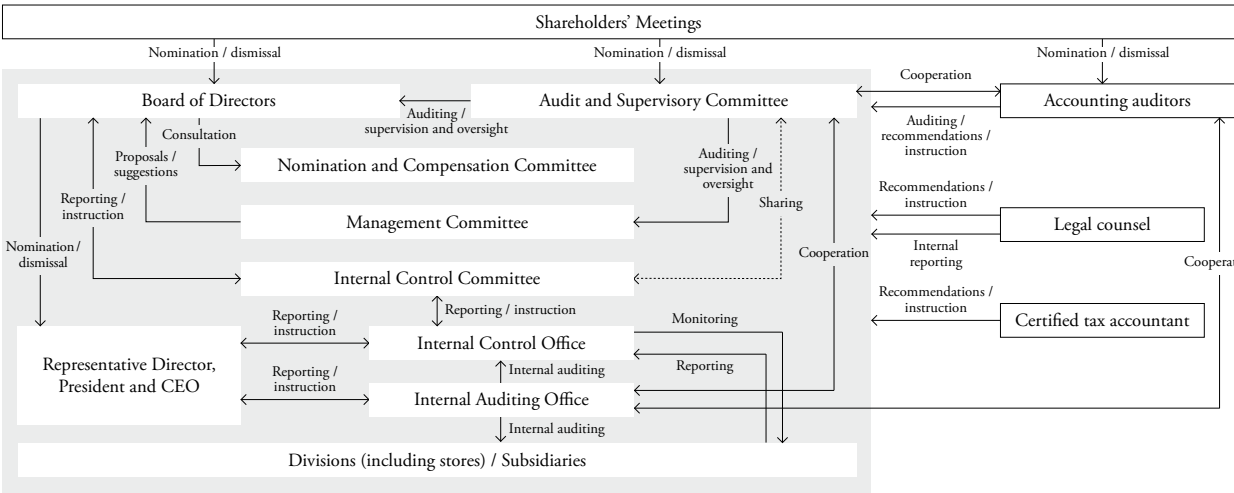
Shareholders' Meetings

Nomination / dismissal

Nomination / dismissal

Nomination / dismissal

Board of Directors

Auditing / supervision and oversight

Audit and Supervisory Committee

Cooperation

Accounting auditors

Auditing / recommendations / instruction

Consultation

Proposals / suggestions

Nomination and Compensation Committee

Auditing / supervision and oversight

Reporting / instruction

Management Committee

Sharing

Recommendations / instruction

Legal counsel

Internal reporting

Nomination / dismissal

Internal Control Committee

Cooperation

Cooperat

Reporting / instruction

Recommendations / instruction

Certified tax accountant

Reporting / instruction

Monitoring

Representative Director, President and CEO

Internal Control Office

Reporting

Reporting / instruction

Internal auditing

Internal Auditing Office

Internal auditing

Divisions (including stores) / Subsidiaries